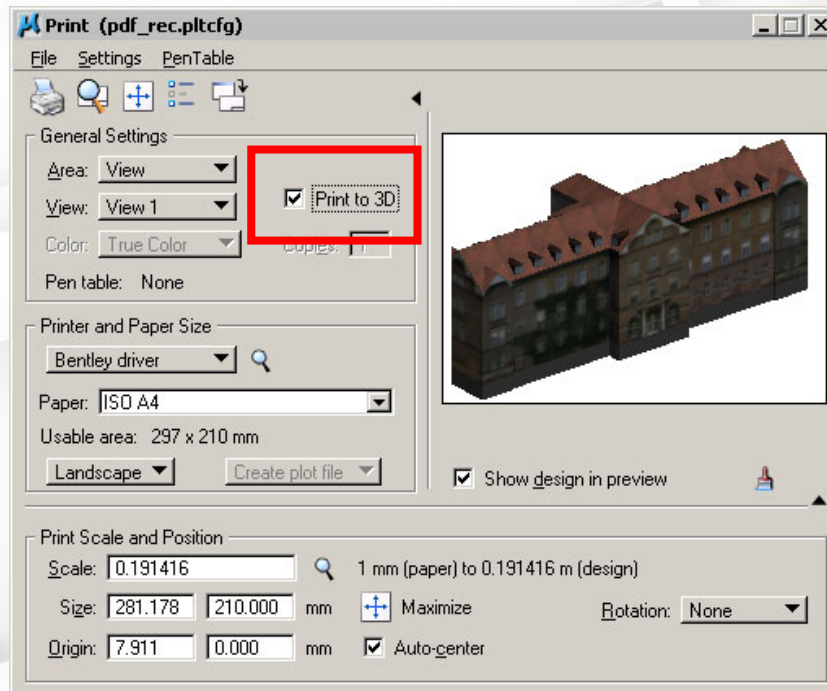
Print (pdf_rec.pltcfg)

File Settings PenTable

General Settings

Area: View

View: View 1

Color: True Color

Print to 3D

Copies: 1

Pen table: None

Printer and Paper Size

Bentley driver

Paper: ISO A4

Usable area: 297 x 210 mm

Landscape

Create plot file

Show design in preview

Print Scale and Position

Scale: 0.191416

1 mm (paper) to 0.191416 m (design)

Size: 281.178 210.000 mm

Maximize

Rotation: None

Origin: 7.911 0.000 mm

Auto-center